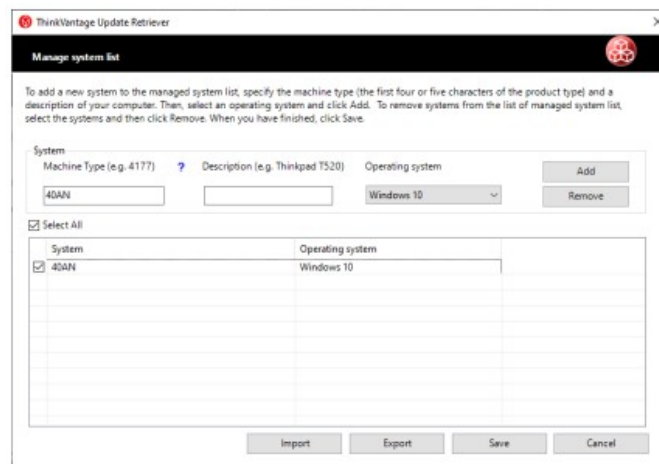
ThinkVantage Update Retriever

Manage system list

To add a new system to the managed system list, specify the machine type (the first four or five characters of the product type) and a description of your computer. Then, select an operating system and click Add. To remove systems from the list of managed system list, select the systems and then click Remove. When you have finished, click Save.

System

Machine Type (e.g. 4177) ? Description (e.g. Thinkpad T520) Operating system

40AN

Windows 10

Add

Remove

Select All

| System | Operating system |
|---|---|
| 40AN | Windows 10 |

Import Export Save Cancel